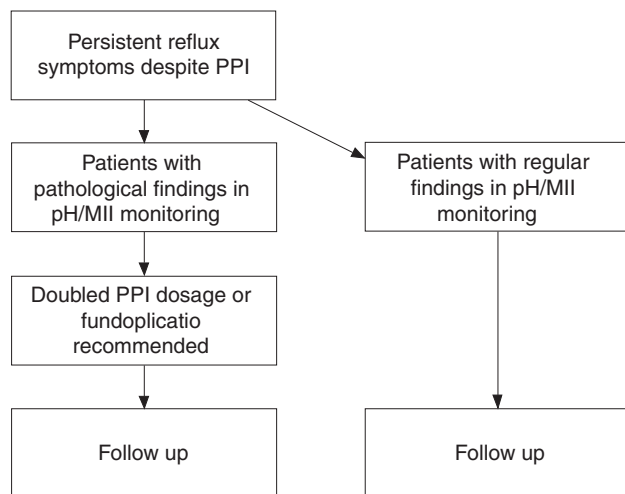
Persistent reflux symptoms despite PPI

Patients with pathological findings in pH/MII monitoring

Patients with regular findings in pH/MII monitoring

Doubled PPI dosage or fundoplicatio recommended

Follow up

Follow up